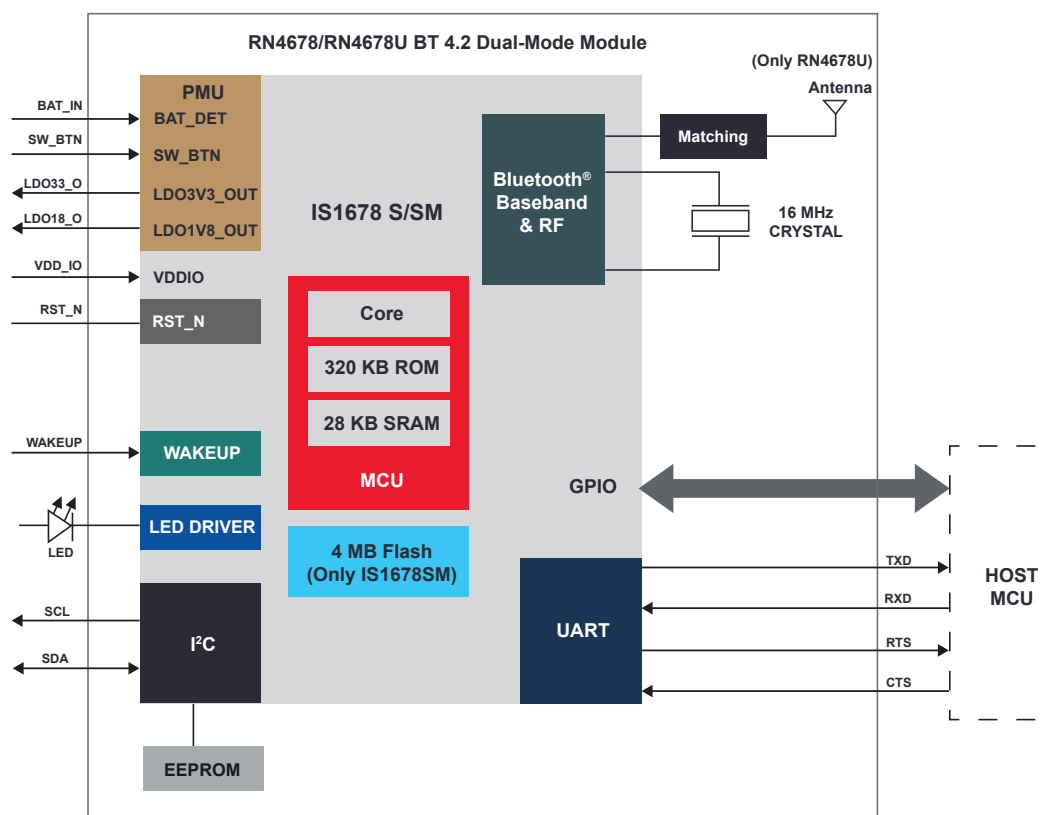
RN4678/RN4678U BT 4.2 Dual-Mode Module

(Only RN4678U)
Antenna

BAT_IN
SW_BTN
LDO33_O
LDO18_O
VDD_IO
RST_N

PMU
BAT_DET
SW_BTN
LDO3V3_OUT
LDO1V8_OUT
VDDIO
RST_N

IS1678 S/SM

Bluetooth® Baseband & RF

Matching

16 MHz CRYSTAL

Core
320 KB ROM
28 KB SRAM
MCU

WAKEUP
WAKEUP

LED
LED DRIVER

GPIO

4 MB Flash (Only IS1678SM)

SCL
SDA
I$^2$C

UART

TXD
RXD
RTS
CTS

HOST MCU

EEPROM